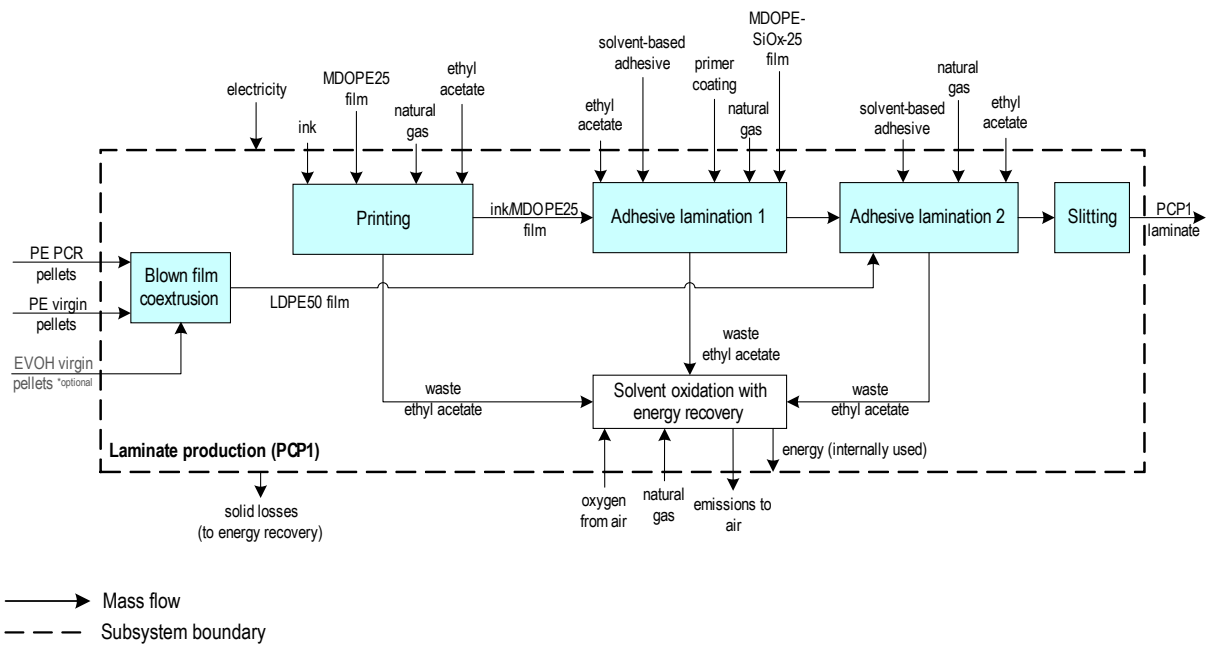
electricity

ink

MDOPE25 film

natural gas

ethyl acetate

solvent-based adhesive

ethyl acetate

primer coating

natural gas

MDOPE-SiOx-25 film

solvent-based adhesive

natural gas

ethyl acetate

Printing

ink/MDOPE25 film

Adhesive lamination 1

Adhesive lamination 2

Slitting

PCP1 laminate

PE PCR pellets

PE virgin pellets

EVOH virgin pellets *optional

Blown film coextrusion

LDPE50 film

waste ethyl acetate

waste ethyl acetate

waste ethyl acetate

Solvent oxidation with energy recovery

Laminate production (PCP1)

energy (internally used)

solid losses (to energy recovery)

oxygen from air

natural gas

emissions to air

Mass flow

Subsystem boundary